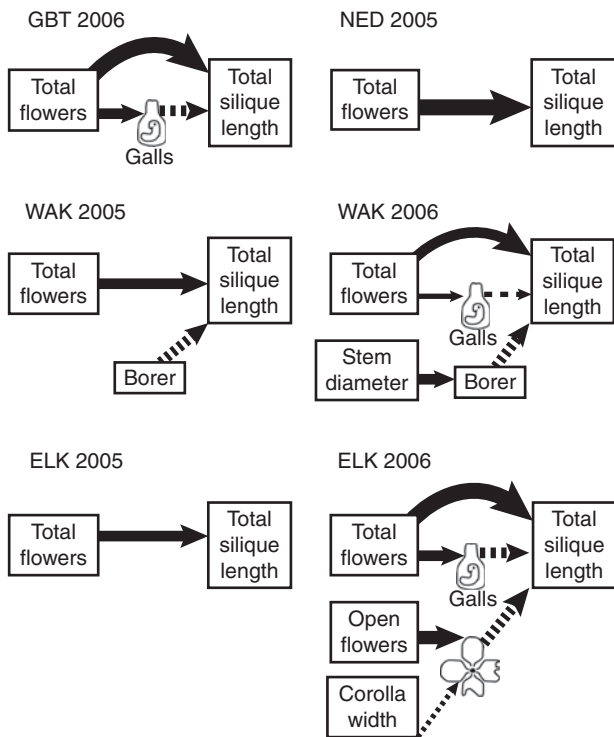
GBT 2006

Total flowers

Galls

Total silique length

NED 2005

Total flowers

Total silique length

WAK 2005

Total flowers

Total silique length

Borer

WAK 2006

Total flowers

Galls

Total silique length

Stem diameter

Borer

ELK 2005

Total flowers

Total silique length

ELK 2006

Total flowers

Galls

Total silique length

Open flowers

Corolla width